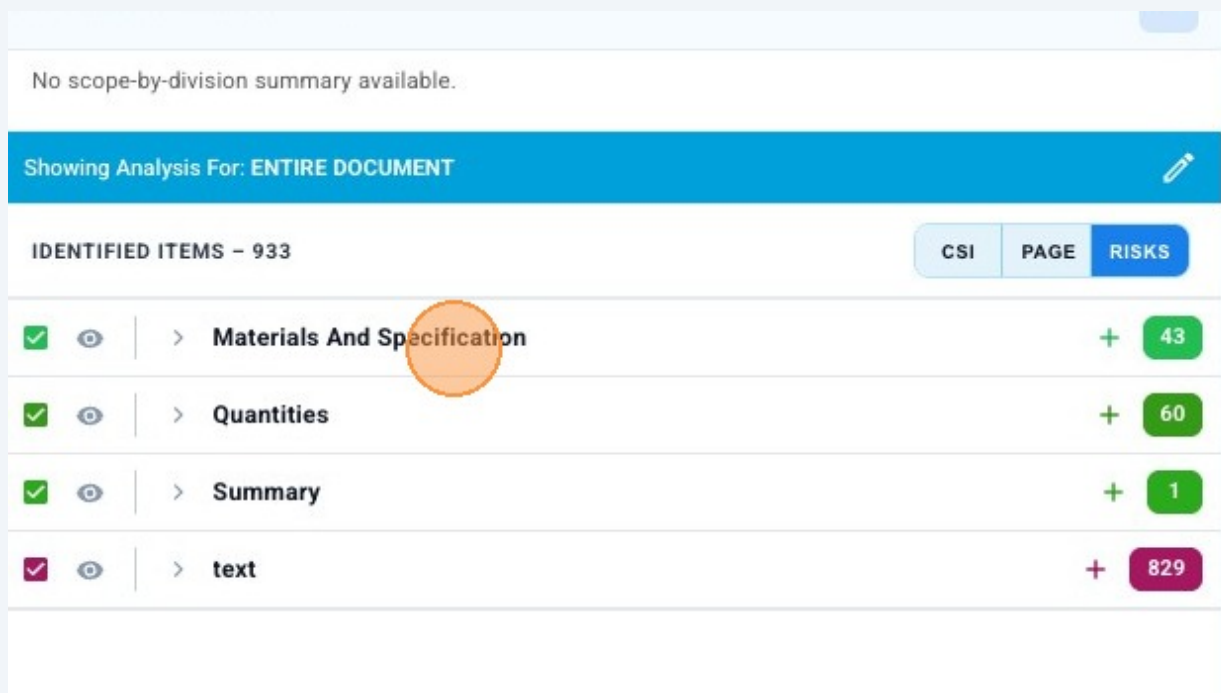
No scope-by-division summary available.

Showing Analysis For: ENTIRE DOCUMENT

IDENTIFIED ITEMS – 933

CSI PAGE RISKS

> Materials And Specification + 43

> Quantities + 60

> Summary + 1

> text + 829